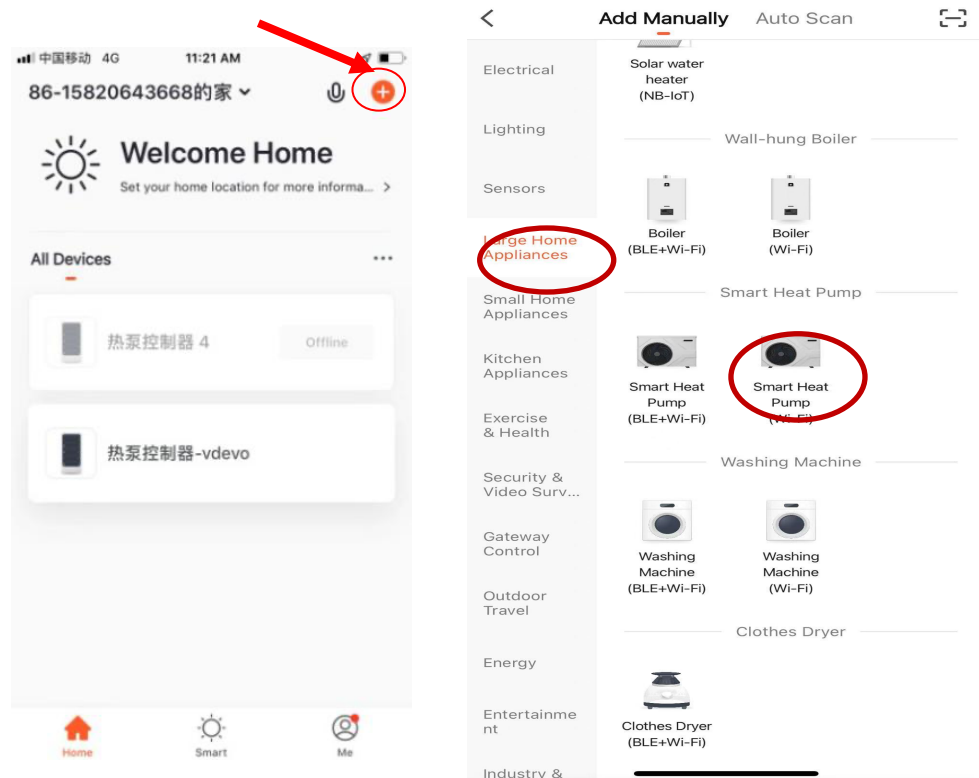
中国移动 4G 11:21 AM

86-15820643668的家

Welcome Home

Set your home location for more informa...

All Devices

热泵控制器 4

Offline

热泵控制器-vdevo

Home Smart Me

Add Manually Auto Scan

Electrical

Lighting

Sensors

Large Home Appliances

Small Home Appliances

Kitchen Appliances

Exercise & Health

Security & Video Surv...

Gateway Control

Outdoor Travel

Energy

Entertainment

Industry &

Solar water heater (NB-IoT)

Wall-hung Boiler

Boiler (BLE+Wi-Fi)

Boiler (Wi-Fi)

Smart Heat Pump

Smart Heat Pump (BLE+Wi-Fi)

Smart Heat Pump (Wi-Fi)

Washing Machine

Washing Machine (BLE+Wi-Fi)

Washing Machine (Wi-Fi)

Clothes Dryer

Clothes Dryer (BLE+Wi-Fi)